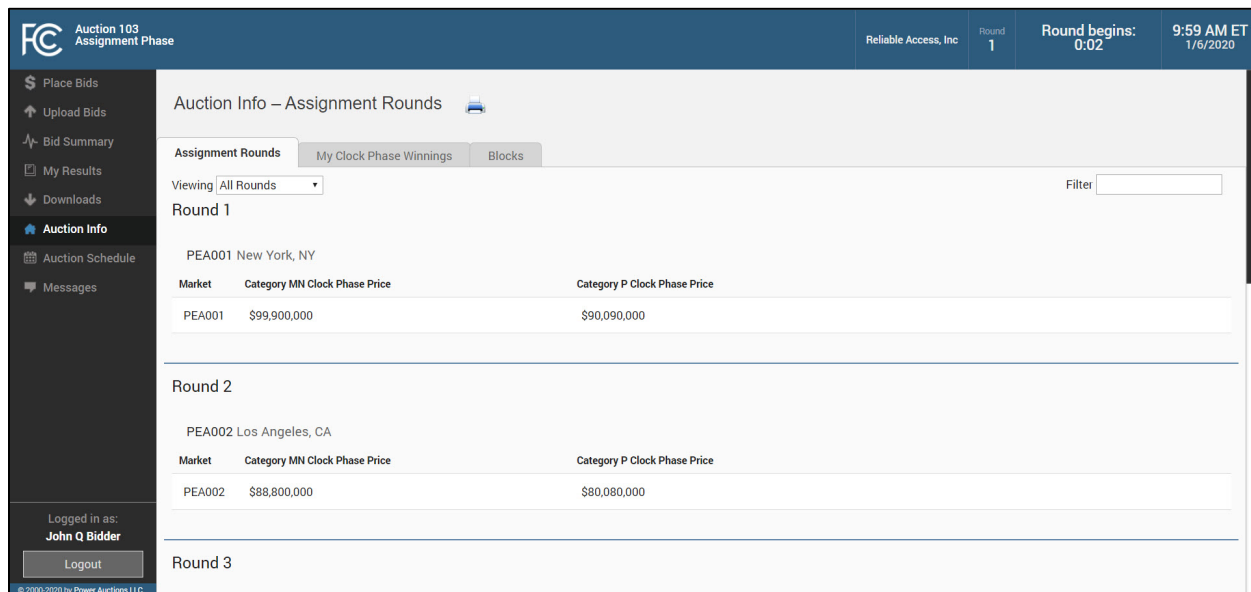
FCC Auction 103 Assignment Phase

Reliable Access, Inc

Round 1

Round begins: 0:02

9:59 AM ET 1/6/2020

Place Bids
Upload Bids
Bid Summary
My Results
Downloads
Auction Info
Auction Schedule
Messages

Logged in as: John Q Bidder

Logout

© 2000-2020 by Power Auctions LLC

Auction Info – Assignment Rounds

Assignment Rounds | My Clock Phase Winnings | Blocks

Viewing All Rounds

Filter

Round 1

PEA001 New York, NY

| Market | Category MN Clock Phase Price | Category P Clock Phase Price |
|---|---|---|
| PEA001 | \$99,900,000 | \$90,090,000 |

Round 2

PEA002 Los Angeles, CA

| Market | Category MN Clock Phase Price | Category P Clock Phase Price |
|---|---|---|
| PEA002 | \$88,800,000 | \$80,080,000 |

Round 3